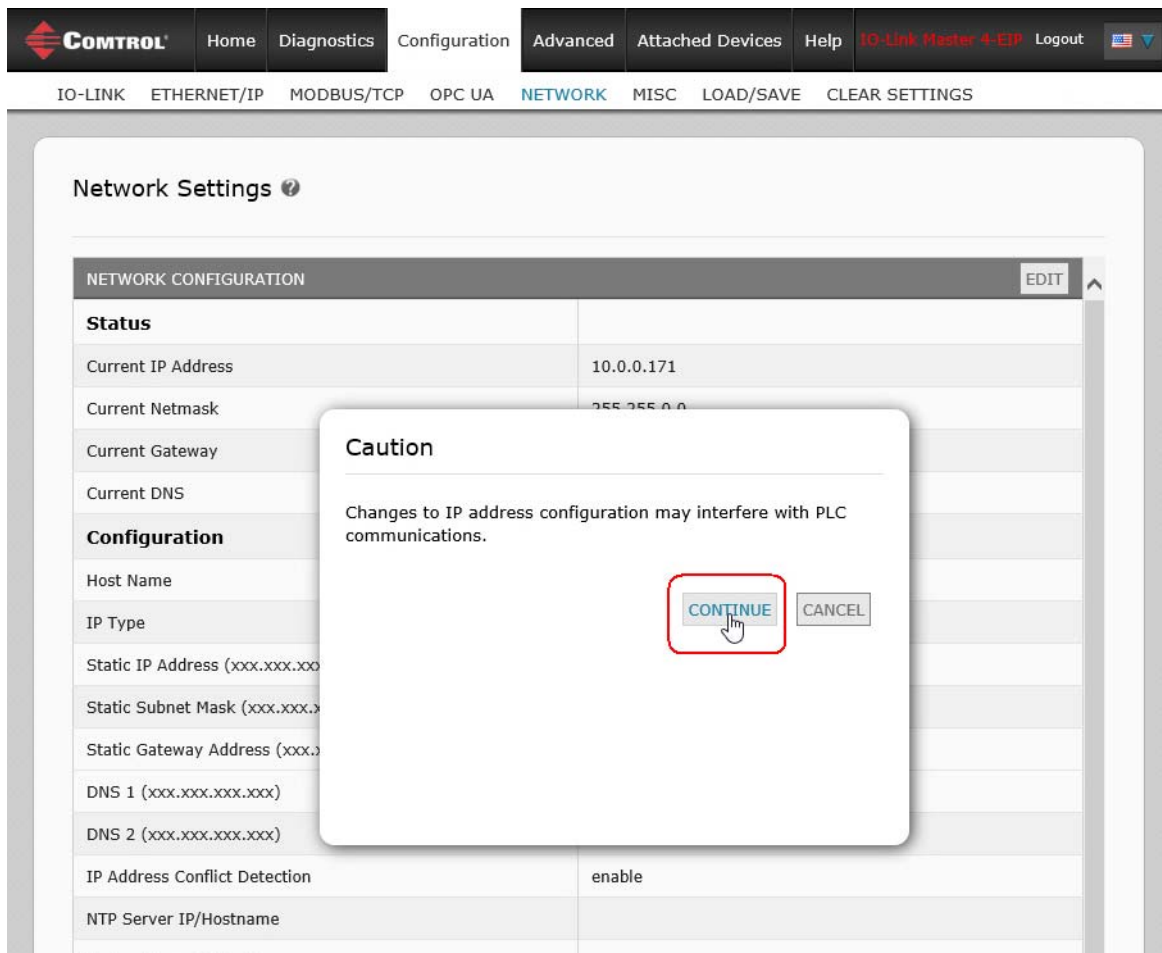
COMTROL Home Diagnostics Configuration Advanced Attached Devices Help IO-Link Master 4-EIP Logout

IO-LINK ETHERNET/IP MODBUS/TCP OPC UA NETWORK MISC LOAD/SAVE CLEAR SETTINGS

Network Settings

| NETWORK CONFIGURATION | EDIT |
|---|---|
| **Status** | |
| Current IP Address | 10.0.0.171 |
| Current Netmask | 255.255.0.0 |
| Current Gateway | |
| Current DNS | |
| **Configuration** | |
| Host Name | |
| IP Type | |
| Static IP Address (xxx.xxx.xx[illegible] | |
| Static Subnet Mask (xxx.xxx.x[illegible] | |
| Static Gateway Address (xxx.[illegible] | |
| DNS 1 (xxx.xxx.xxx.xxx) | |
| DNS 2 (xxx.xxx.xxx.xxx) | |
| IP Address Conflict Detection | enable |
| NTP Server IP/Hostname | |

Caution

Changes to IP address configuration may interfere with PLC communications.

CONTINUE CANCEL